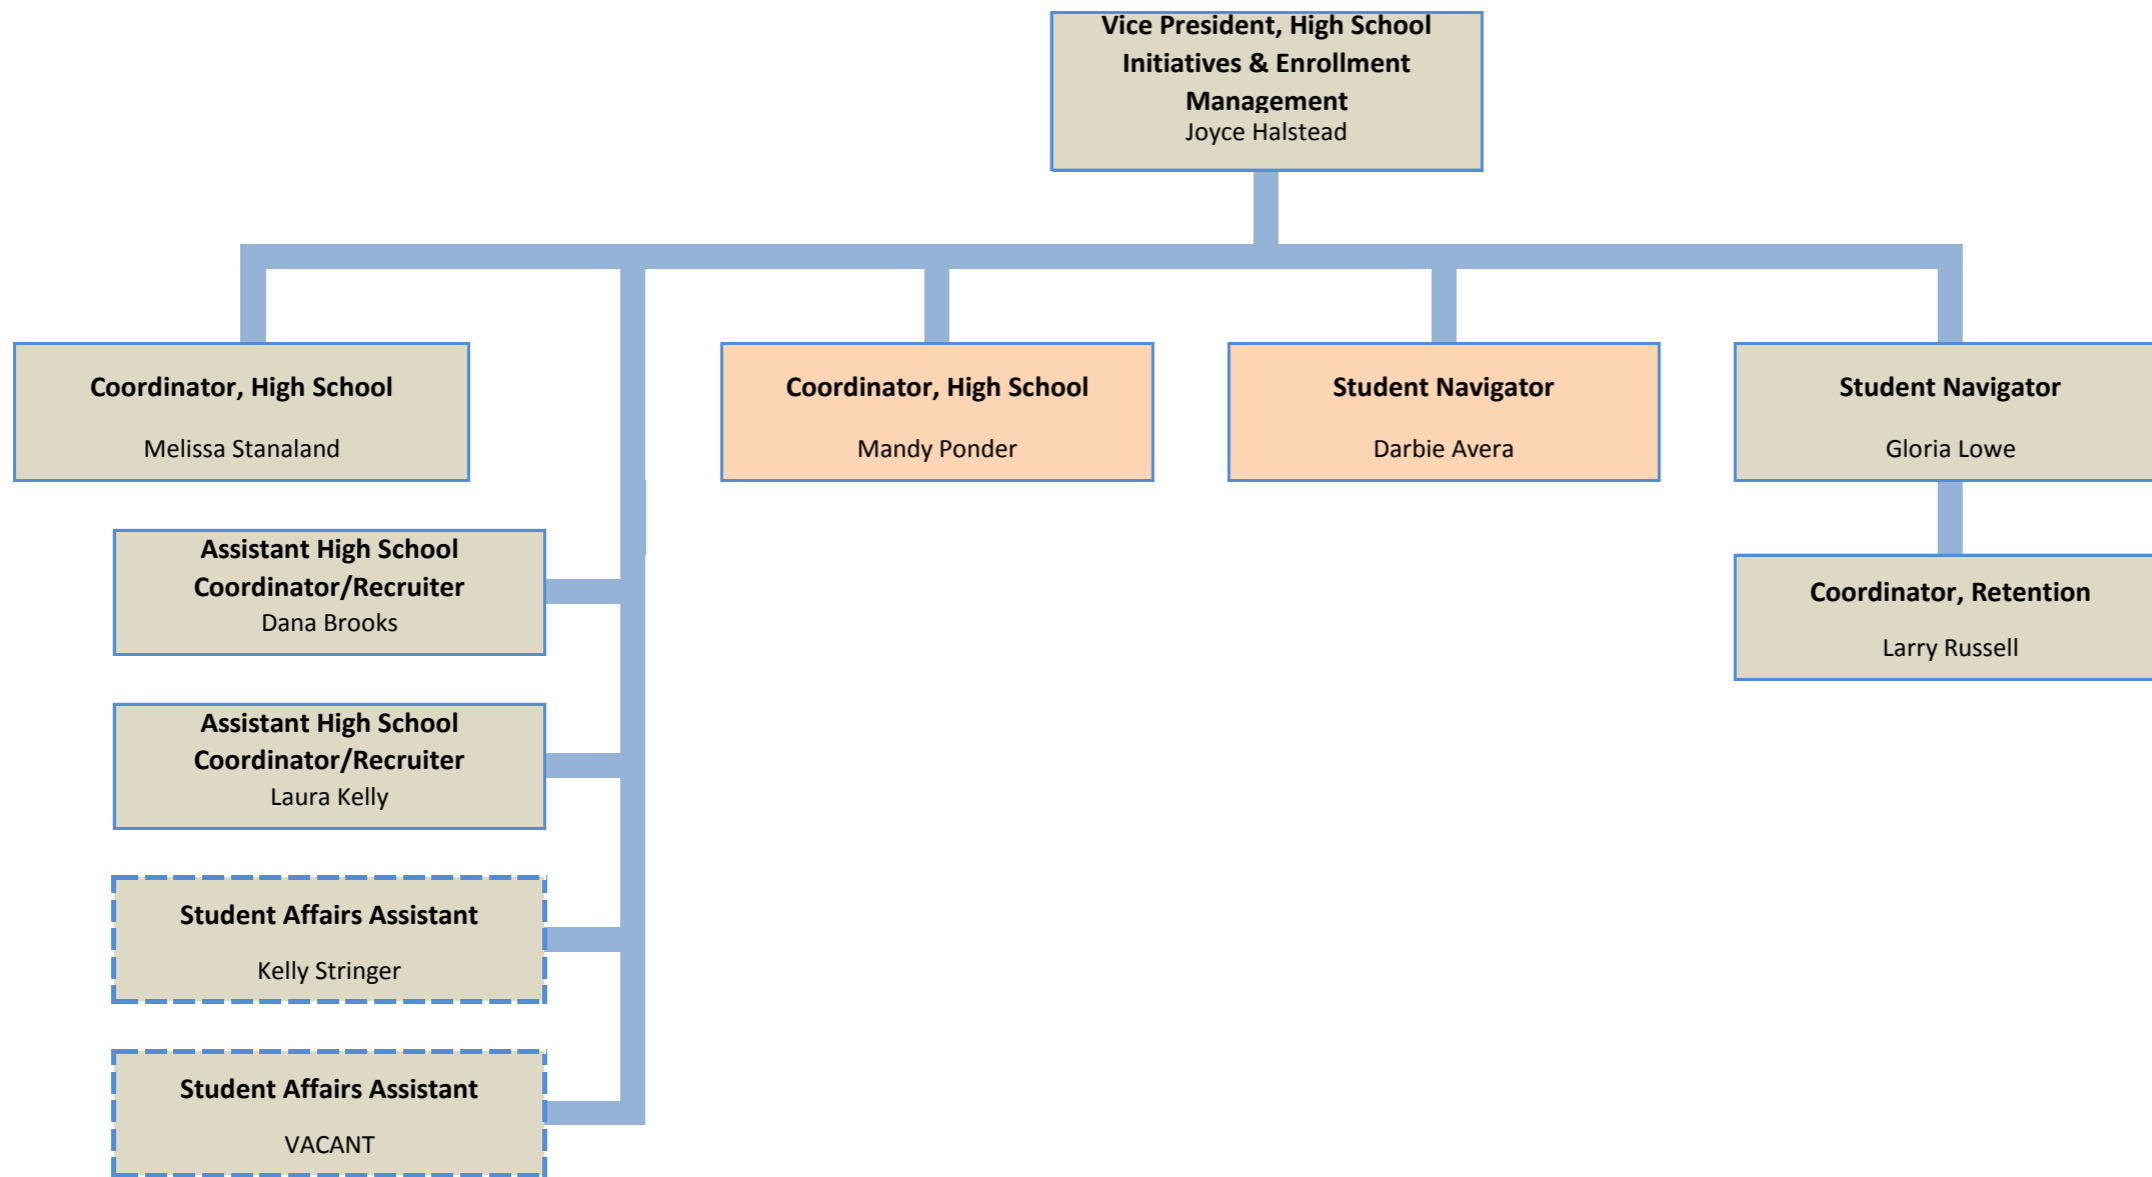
Vice President, High School Initiatives & Enrollment Management
Joyce Halstead

Coordinator, High School
Melissa Stanaland

Coordinator, High School
Mandy Ponder

Student Navigator
Darbie Avera

Student Navigator
Gloria Lowe

Assistant High School Coordinator/Recruiter
Dana Brooks

Coordinator, Retention
Larry Russell

Assistant High School Coordinator/Recruiter
Laura Kelly

Student Affairs Assistant
Kelly Stringer

Student Affairs Assistant
VACANT